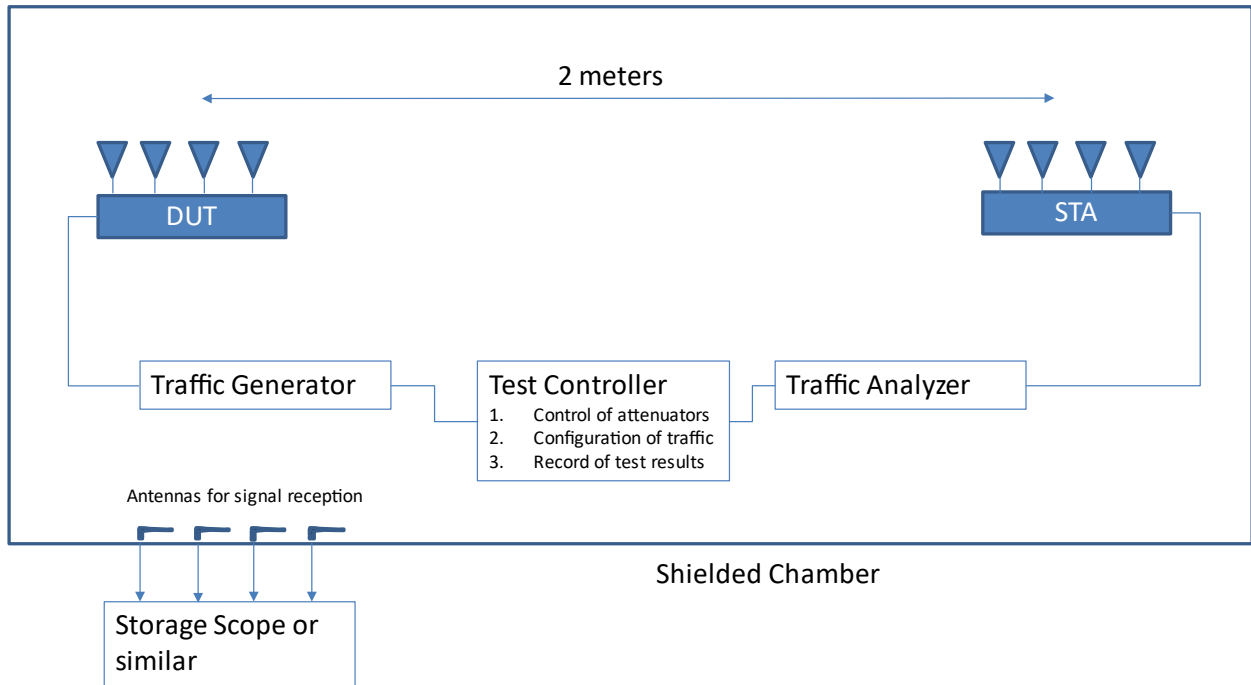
2 meters

DUT

STA

Traffic Generator

Test Controller
1. Control of attenuators
2. Configuration of traffic
3. Record of test results

Traffic Analyzer

Antennas for signal reception

Shielded Chamber

Storage Scope or similar